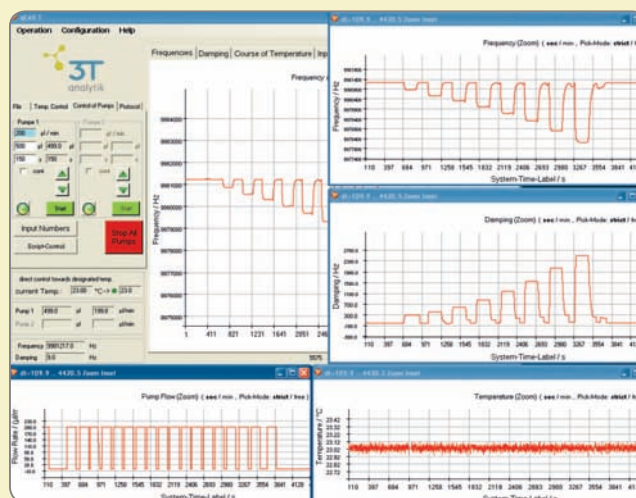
Operation Configuration Help

3T analytik

File | Temp. Control | Control of Pumps | Protocol

Pumpe 1
200 µl / min
500 µl 490.0 µl
150 s 750 s
cont.
Start
Pumpe 2
µl / min
µl µl
s s
cont.
Start

Input Numbers
ScriptControl
Stop All Pumps

direct control towards designated temp.
current Temp.: 23.00 °C -> 23.0

Pump 1 490.0 µl 199.6 µl/min
Pump 2 µl µl/min

Frequency 9991217.0 Hz
Damping 9.0 Hz

Frequencies | Damping | Course of Temperature | Inp

Frequency
Frequency / Hz
1 411 821 1231 1641 2051 246
5575

Frequency (Zoom) ( sec / min , Pick-Mode: strict / line )
Frequency / Hz
110 397 684 971 1258 1545 1832 2119 2406 2693 2980 3267 3554 3841
System-Time-Label / s

Damping (Zoom) ( sec / min , Pick-Mode: strict / line )
Damping / Hz
110 397 684 971 1258 1545 1832 2119 2406 2693 2980 3267 3554 3841
System-Time-Label / s

Pump Flow (Zoom) ( sec / min , Pick-Mode: strict / line )
Flow Rate / µl/m
110 397 684 971 1258 1545 1832 2119 2406 2693 2980 3267 3554 3841 41
System-Time-Label / s

Temperature (Zoom) ( sec / min , Pick-Mode: strict / line )
Temperature / °C
23.42 23.32 23.22 23.12 23.02 22.92 22.82 22.72
110 397 684 971 1258 1545 1832 2119 2406 2693 2980 3267 3554 3841
System-Time-Label / s